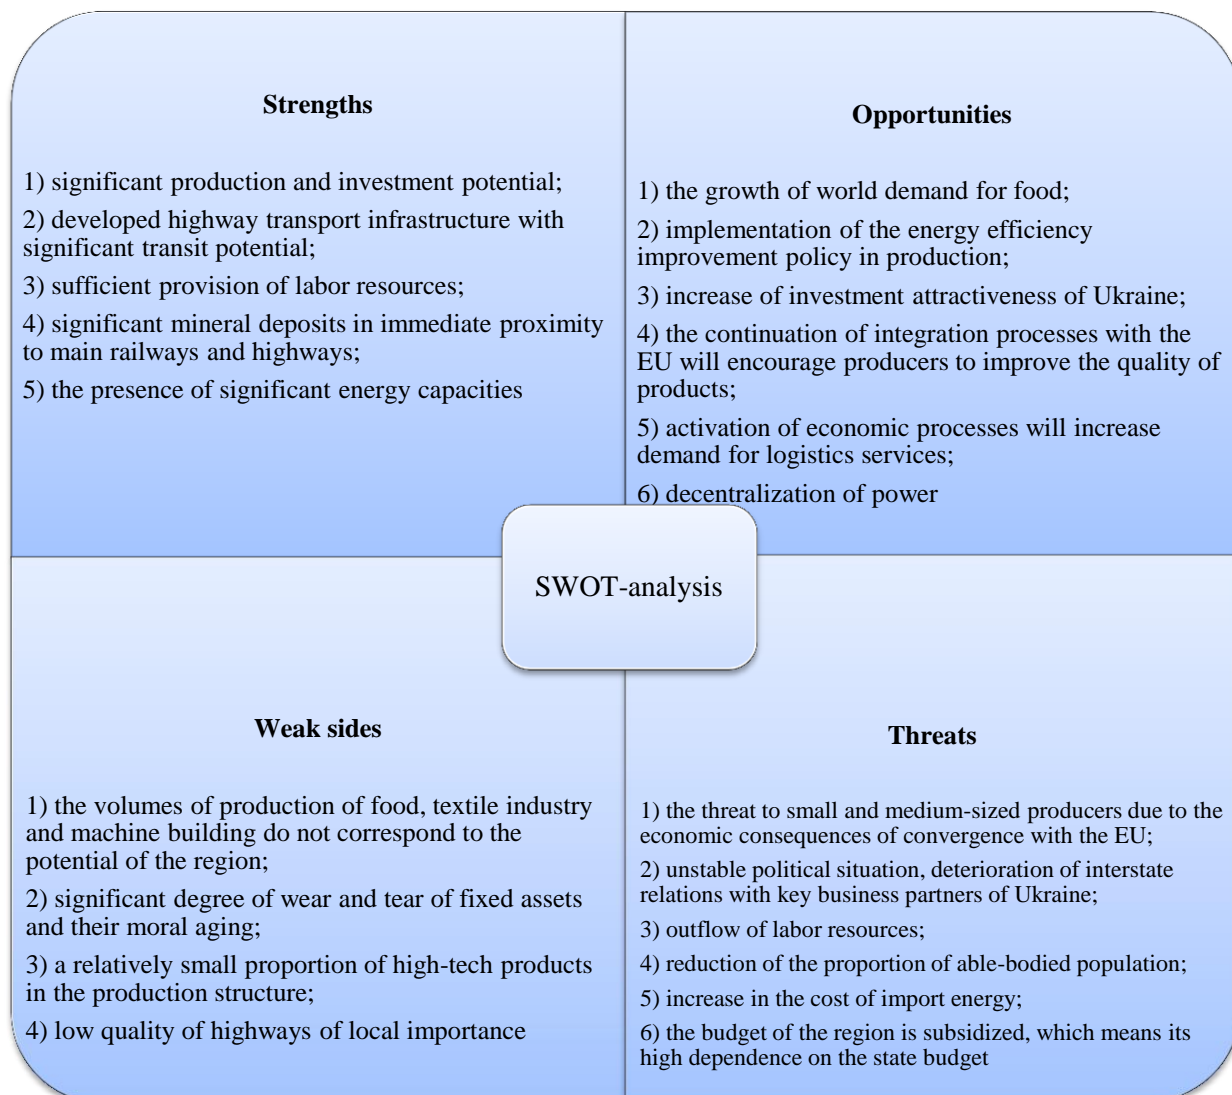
Strengths

1) significant production and investment potential;

2) developed highway transport infrastructure with significant transit potential;

3) sufficient provision of labor resources;

4) significant mineral deposits in immediate proximity to main railways and highways;

5) the presence of significant energy capacities

Opportunities

1) the growth of world demand for food;

2) implementation of the energy efficiency improvement policy in production;

3) increase of investment attractiveness of Ukraine;

4) the continuation of integration processes with the EU will encourage producers to improve the quality of products;

5) activation of economic processes will increase demand for logistics services;

6) decentralization of power

SWOT-analysis

Weak sides

1) the volumes of production of food, textile industry and machine building do not correspond to the potential of the region;

2) significant degree of wear and tear of fixed assets and their moral aging;

3) a relatively small proportion of high-tech products in the production structure;

4) low quality of highways of local importance

Threats

1) the threat to small and medium-sized producers due to the economic consequences of convergence with the EU;

2) unstable political situation, deterioration of interstate relations with key business partners of Ukraine;

3) outflow of labor resources;

4) reduction of the proportion of able-bodied population;

5) increase in the cost of import energy;

6) the budget of the region is subsidized, which means its high dependence on the state budget